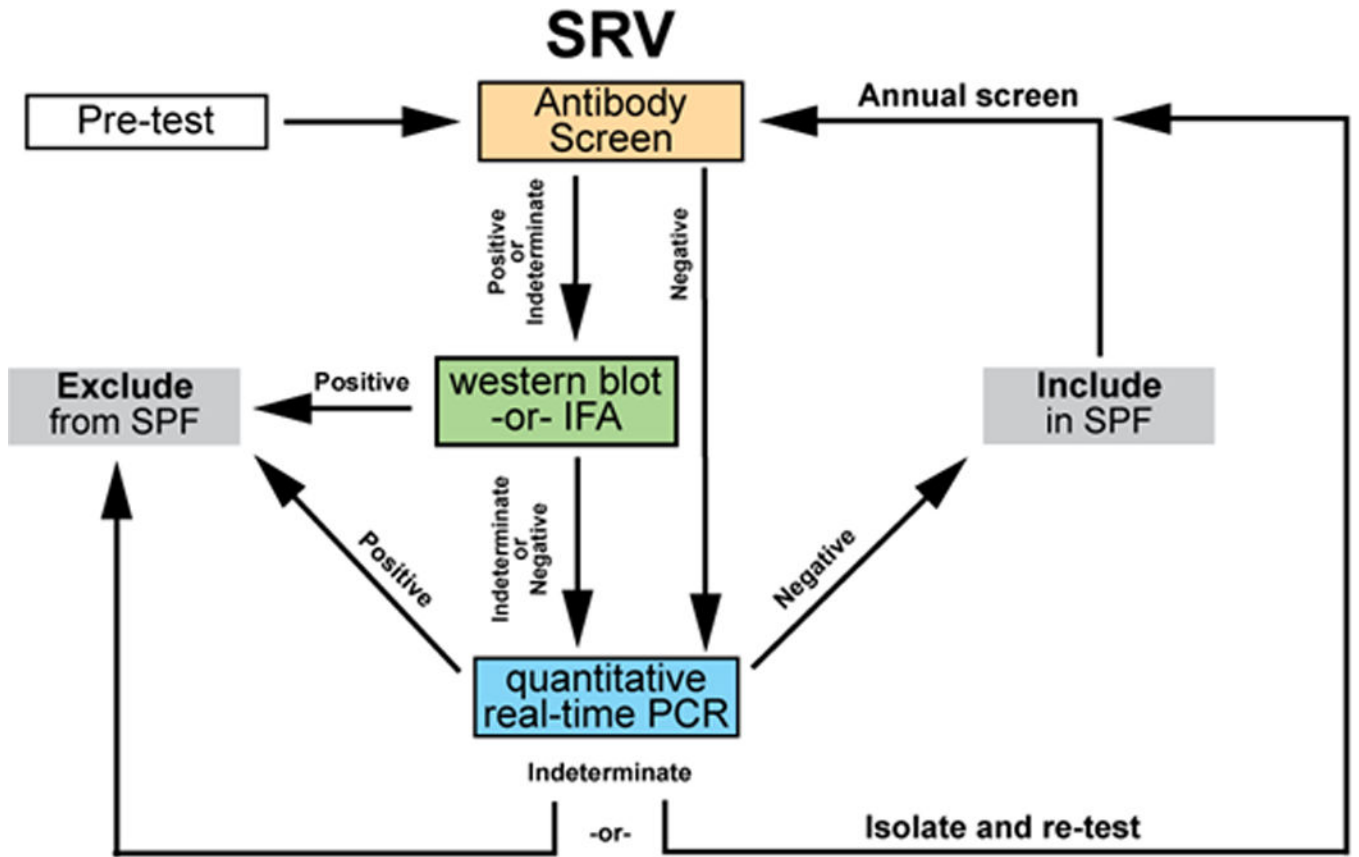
SRV

Pre-test

Antibody Screen

Annual screen

Positive or Indeterminate

Negative

Exclude from SPF

Positive

western blot -or- IFA

Include in SPF

Indeterminate or Negative

Positive

Negative

quantitative real-time PCR

Indeterminate

-or-

Isolate and re-test